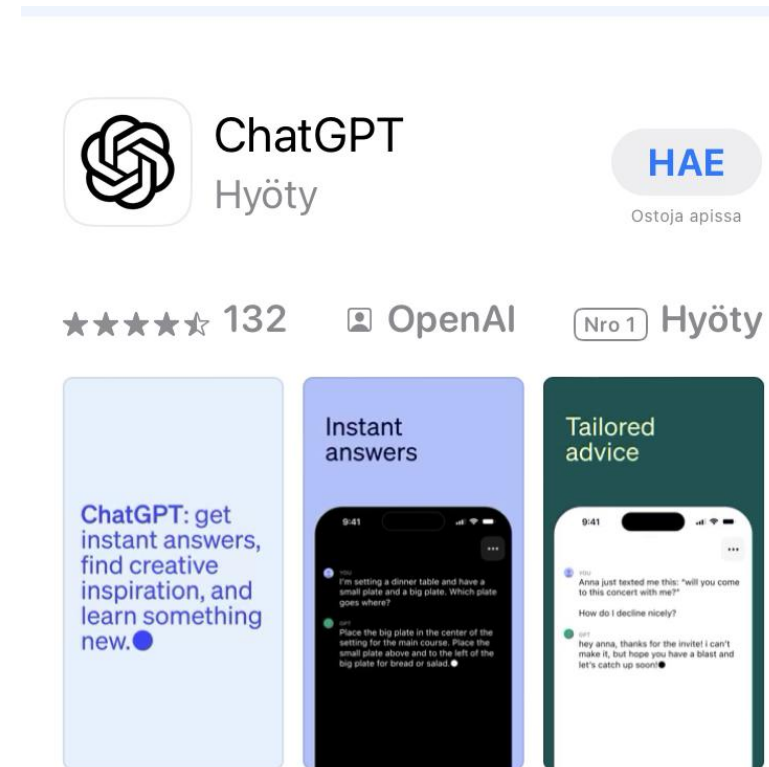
ChatGPT
Hyöty

HAE
Ostoja apissa

★★★★☆ 132

OpenAI

Nro 1 Hyöty

ChatGPT: get instant answers, find creative inspiration, and learn something new.

Instant answers

9:41

YOU
I'm setting a dinner table and have a small plate and a big plate. Which plate goes where?

GPT
Place the big plate in the center of the setting for the main course. Place the small plate above and to the left of the big plate for bread or salad.

Tailored advice

9:41

YOU
Anna just texted me this: "will you come to this concert with me?"

How do I decline nicely?

GPT
hey anna, thanks for the invite! i can't make it, but hope you have a blast and let's catch up soon!